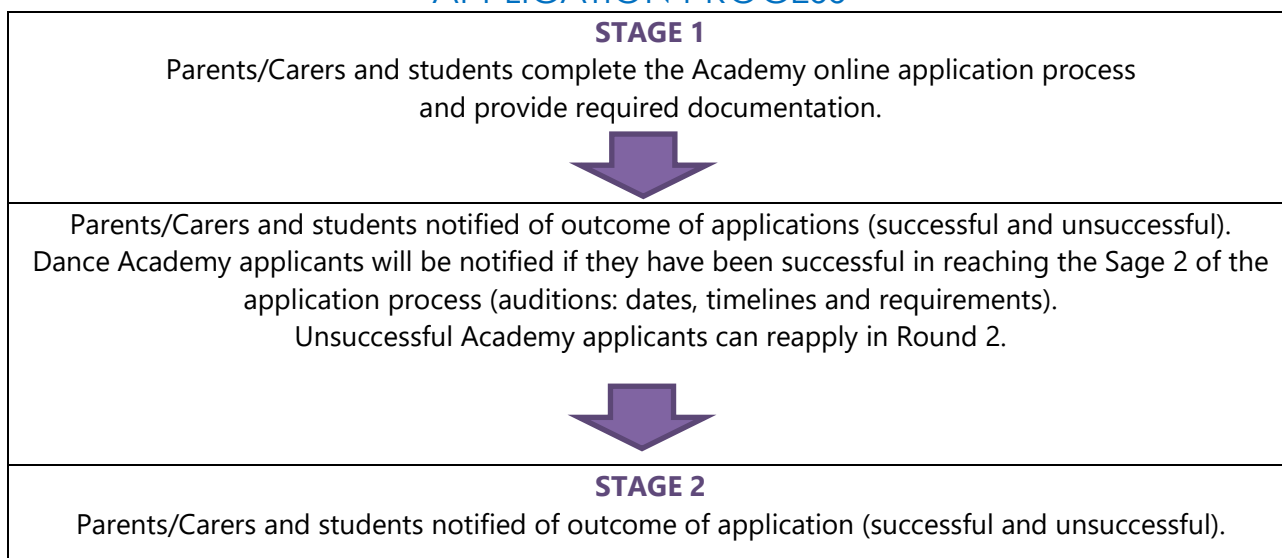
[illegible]

STAGE 1

Parents/Carers and students complete the Academy online application process and provide required documentation.

Parents/Carers and students notified of outcome of applications (successful and unsuccessful).
Dance Academy applicants will be notified if they have been successful in reaching the Sage 2 of the application process (auditions: dates, timelines and requirements).
Unsuccessful Academy applicants can reapply in Round 2.

STAGE 2

Parents/Carers and students notified of outcome of application (successful and unsuccessful).